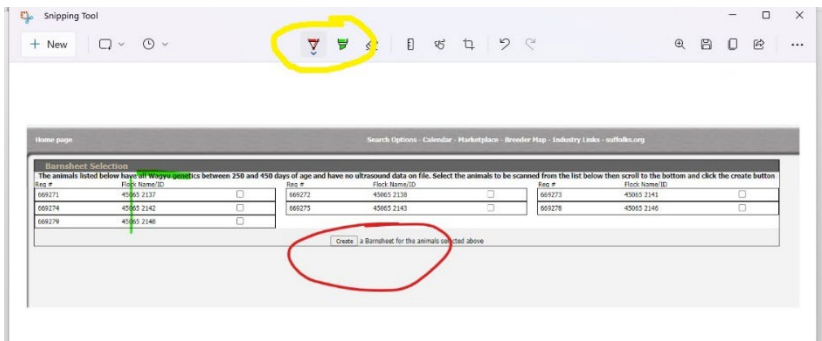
Snipping Tool

+ New

Home page

Search Options - Calendar - Marketplace - Breeder Map - Industry Links - suffolks.org

Barnsheet Selection

The animals listed below have all Wagyu genetics between 250 and 450 days of age and have no ultrasound data on file. Select the animals to be scanned from the list below then scroll to the bottom and click the create button

| Reg # | Flock Name/ID | |
|---|---|---|
| 669271 | 45065 2137 | ☐ |
| 669274 | 45065 2142 | ☐ |
| 669279 | 45065 2148 | ☐ |

| Reg # | Flock Name/ID | |
|---|---|---|
| 669272 | 45065 2138 | ☐ |
| 669275 | 45065 2143 | ☐ |

| Reg # | Flock Name/ID | |
|---|---|---|
| 669273 | 45065 2141 | ☐ |
| 669278 | 45065 2146 | ☐ |

Create a Barnsheet for the animals selected above